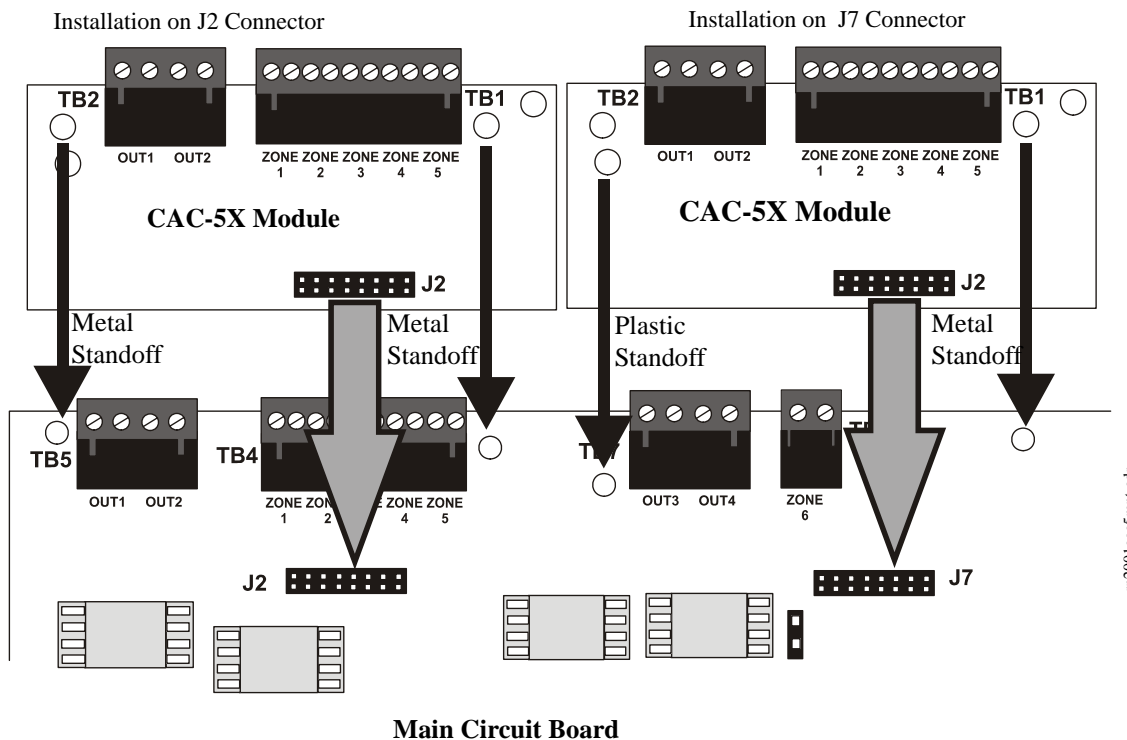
Installation on J2 Connector

Installation on J7 Connector

TB2

OUT1 OUT2

ZONE 1 ZONE 2 ZONE 3 ZONE 4 ZONE 5

TB1

CAC-5X Module

J2

Metal Standoff

Metal Standoff

TB2

OUT1 OUT2

ZONE 1 ZONE 2 ZONE 3 ZONE 4 ZONE 5

TB1

CAC-5X Module

J2

Plastic Standoff

Metal Standoff

TB5

OUT1 OUT2

TB4

ZONE 1 ZONE 2 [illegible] ZONE 4 ZONE 5

J2

TB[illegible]

OUT3 OUT4

ZONE 6

T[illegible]

J7

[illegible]

Main Circuit Board